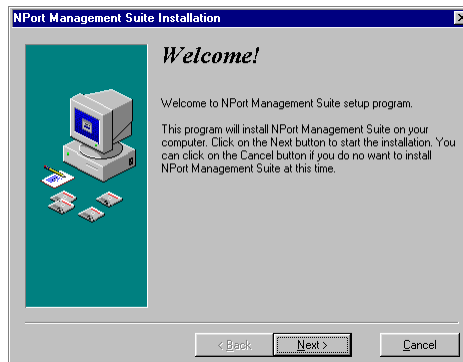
NPort Management Suite Installation

Welcome!

Welcome to NPort Management Suite setup program.

This program will install NPort Management Suite on your computer. Click on the Next button to start the installation. You can click on the Cancel button if you do not want to install NPort Management Suite at this time.

< Back

Next >

Cancel